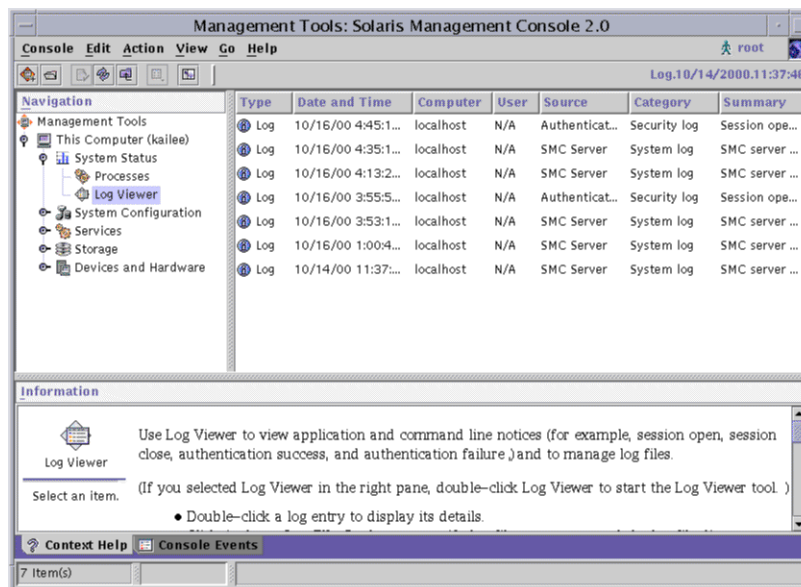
Management Tools: Solaris Management Console 2.0

Console Edit Action View Go Help

root

Log.10/14/2000.11:37:4

Navigation

Management Tools
This Computer (kailee)
System Status
Processes
Log Viewer
System Configuration
Services
Storage
Devices and Hardware

| Type | Date and Time | Computer | User | Source | Category | Summary |
|---|---|---|---|---|---|---|
| Log | 10/16/00 4:45:1... | localhost | N/A | Authenticat... | Security log | Session ope... |
| Log | 10/16/00 4:35:1... | localhost | N/A | SMC Server | System log | SMC server ... |
| Log | 10/16/00 4:13:2... | localhost | N/A | SMC Server | System log | SMC server ... |
| Log | 10/16/00 3:55:5... | localhost | N/A | Authenticat... | Security log | Session ope... |
| Log | 10/16/00 3:53:1... | localhost | N/A | SMC Server | System log | SMC server ... |
| Log | 10/16/00 1:00:4... | localhost | N/A | SMC Server | System log | SMC server ... |
| Log | 10/14/00 11:37:... | localhost | N/A | SMC Server | System log | SMC server ... |

Information

Log Viewer

Select an item.

Use Log Viewer to view application and command line notices (for example, session open, session close, authentication success, and authentication failure,) and to manage log files.

(If you selected Log Viewer in the right pane, double-click Log Viewer to start the Log Viewer tool. )

• Double-click a log entry to display its details.

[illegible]

Context Help Console Events

7 Item(s)